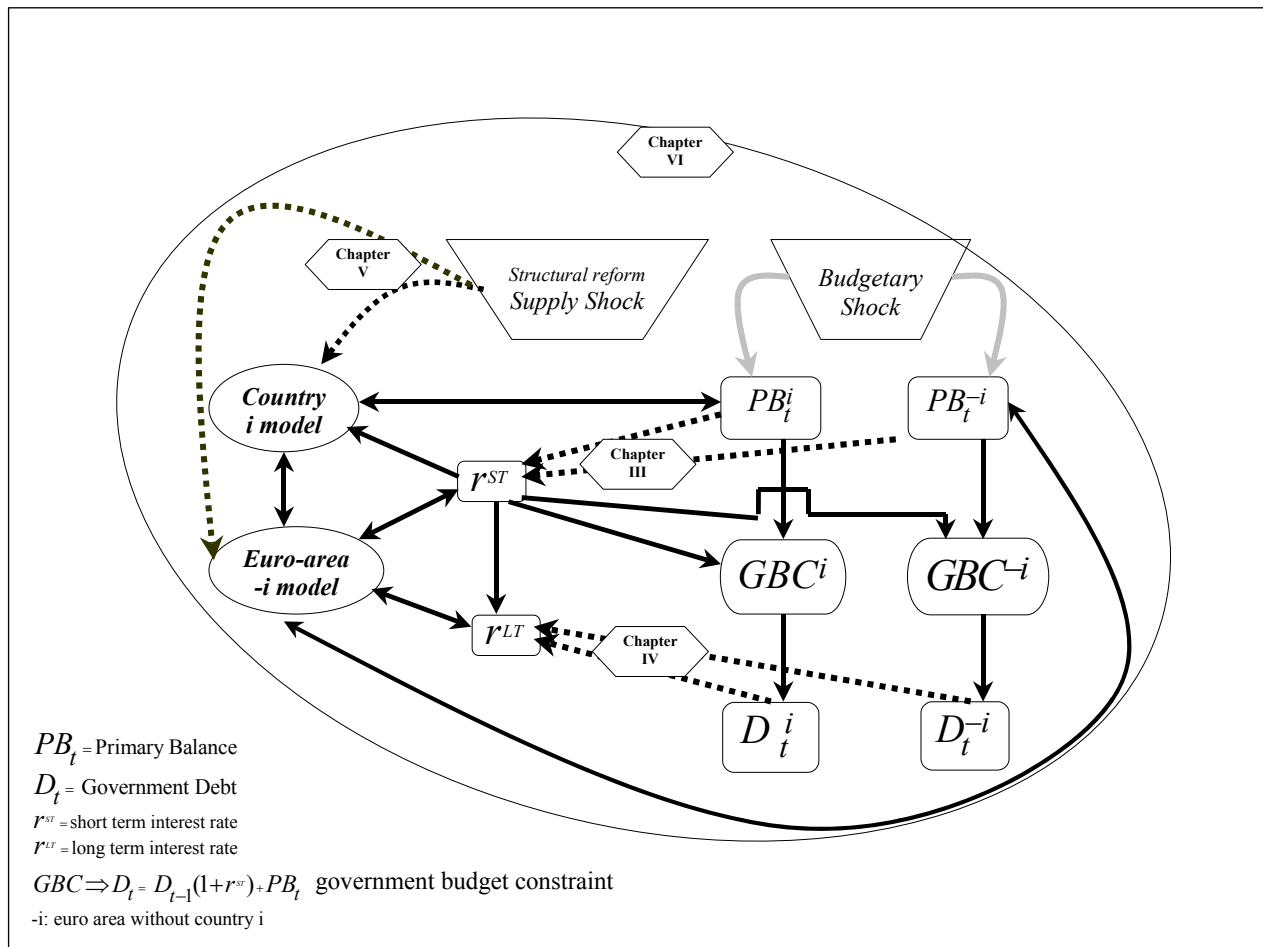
Chapter VI

Chapter V

Structural reform Supply Shock

Budgetary Shock

Country i model

$PB_t^i$

$PB_t^{-i}$

Chapter III

$r^{ST}$

Euro-area -i model

$GBC^i$

$GBC^{-i}$

$r^{LT}$

Chapter IV

$D_t^i$

$D_t^{-i}$

$PB_t$ = Primary Balance

$D_t$ = Government Debt

$r^{ST}$ = short term interest rate

$r^{LT}$ = long term interest rate

$GBC \Rightarrow D_t = D_{t-1}(1+r^{ST}) + PB_t$ government budget constraint

-i: euro area without country i